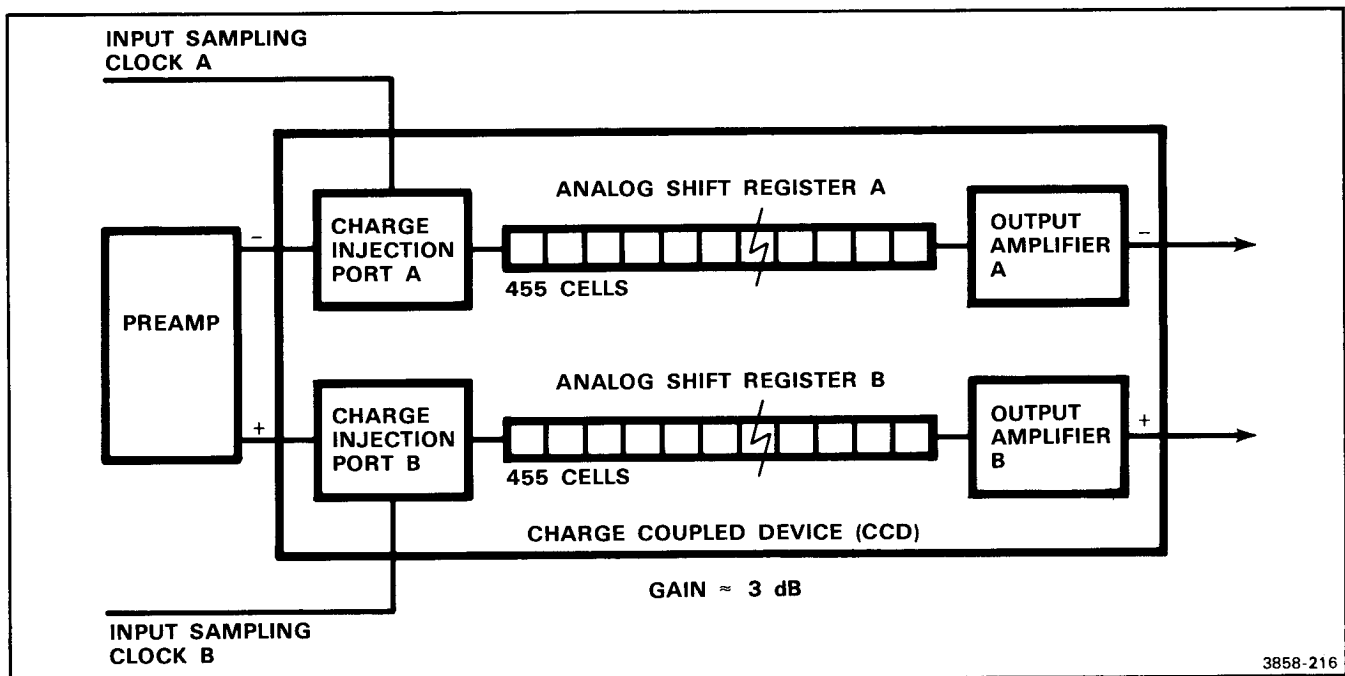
INPUT SAMPLING CLOCK A

ANALOG SHIFT REGISTER A

PREAMP

−

CHARGE INJECTION PORT A

455 CELLS

OUTPUT AMPLIFIER A

−

ANALOG SHIFT REGISTER B

+

CHARGE INJECTION PORT B

455 CELLS

OUTPUT AMPLIFIER B

+

CHARGE COUPLED DEVICE (CCD)

GAIN ≈ 3 dB

INPUT SAMPLING CLOCK B

3858-216